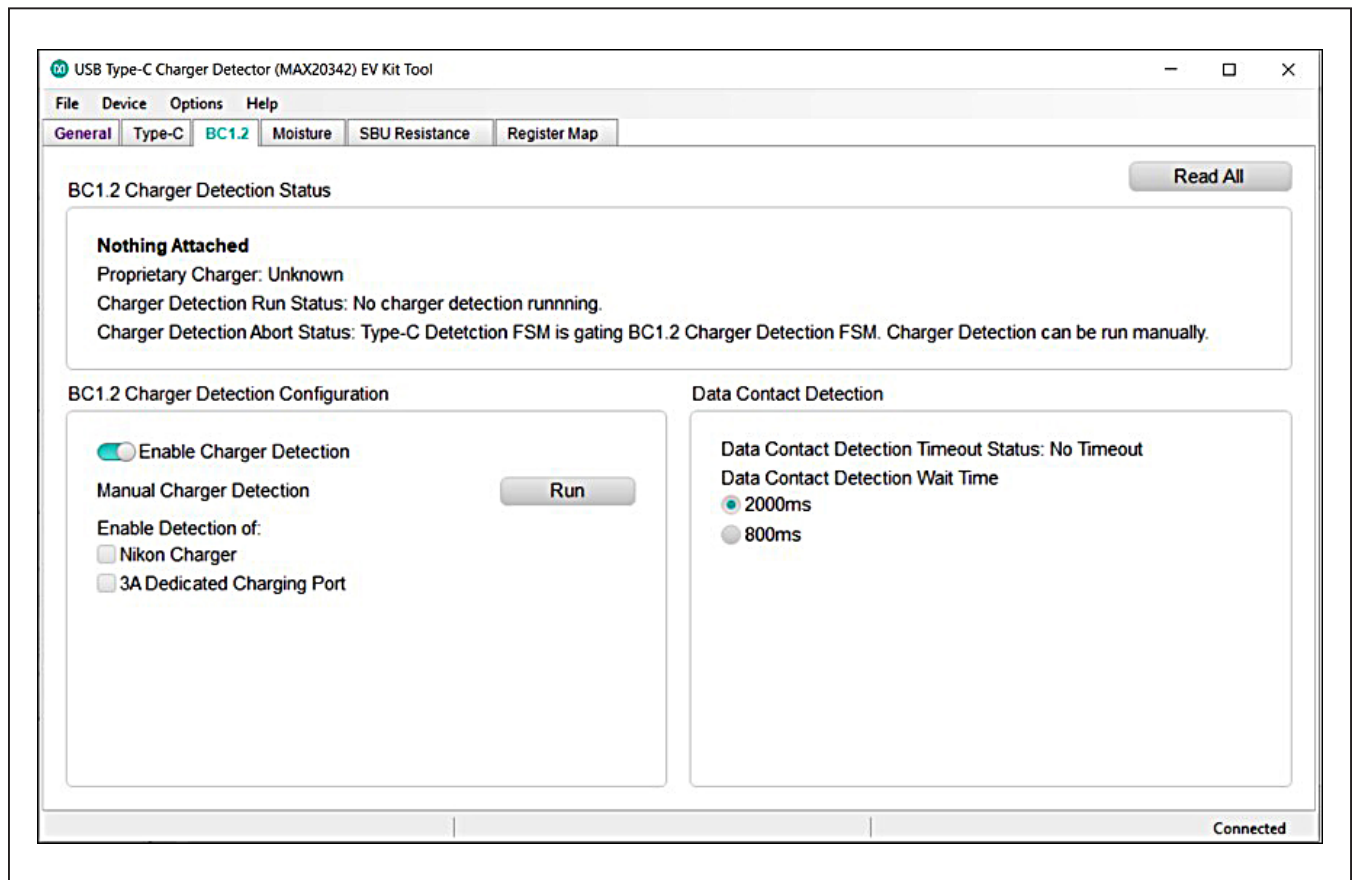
USB Type-C Charger Detector (MAX20342) EV Kit Tool

File Device Options Help

General Type-C BC1.2 Moisture SBU Resistance Register Map

BC1.2 Charger Detection Status

Read All

Nothing Attached

Proprietary Charger: Unknown

Charger Detection Run Status: No charger detection runnning.

Charger Detection Abort Status: Type-C Detetction FSM is gating BC1.2 Charger Detection FSM. Charger Detection can be run manually.

BC1.2 Charger Detection Configuration

Enable Charger Detection

Manual Charger Detection

Run

Enable Detection of:

Nikon Charger

3A Dedicated Charging Port

Data Contact Detection

Data Contact Detection Timeout Status: No Timeout

Data Contact Detection Wait Time

2000ms

800ms

Connected